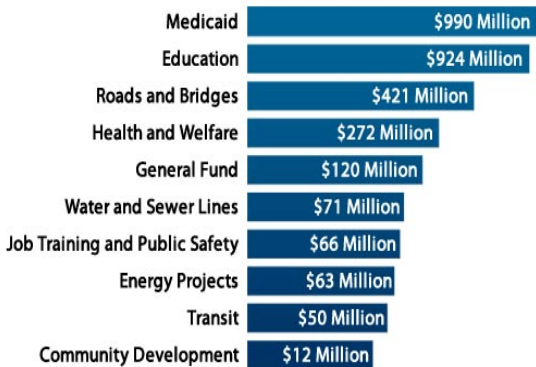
Medicaid $990 Million
Education $924 Million
Roads and Bridges $421 Million
Health and Welfare $272 Million
General Fund $120 Million
Water and Sewer Lines $71 Million
Job Training and Public Safety $66 Million
Energy Projects $63 Million
Transit $50 Million
Community Development $12 Million